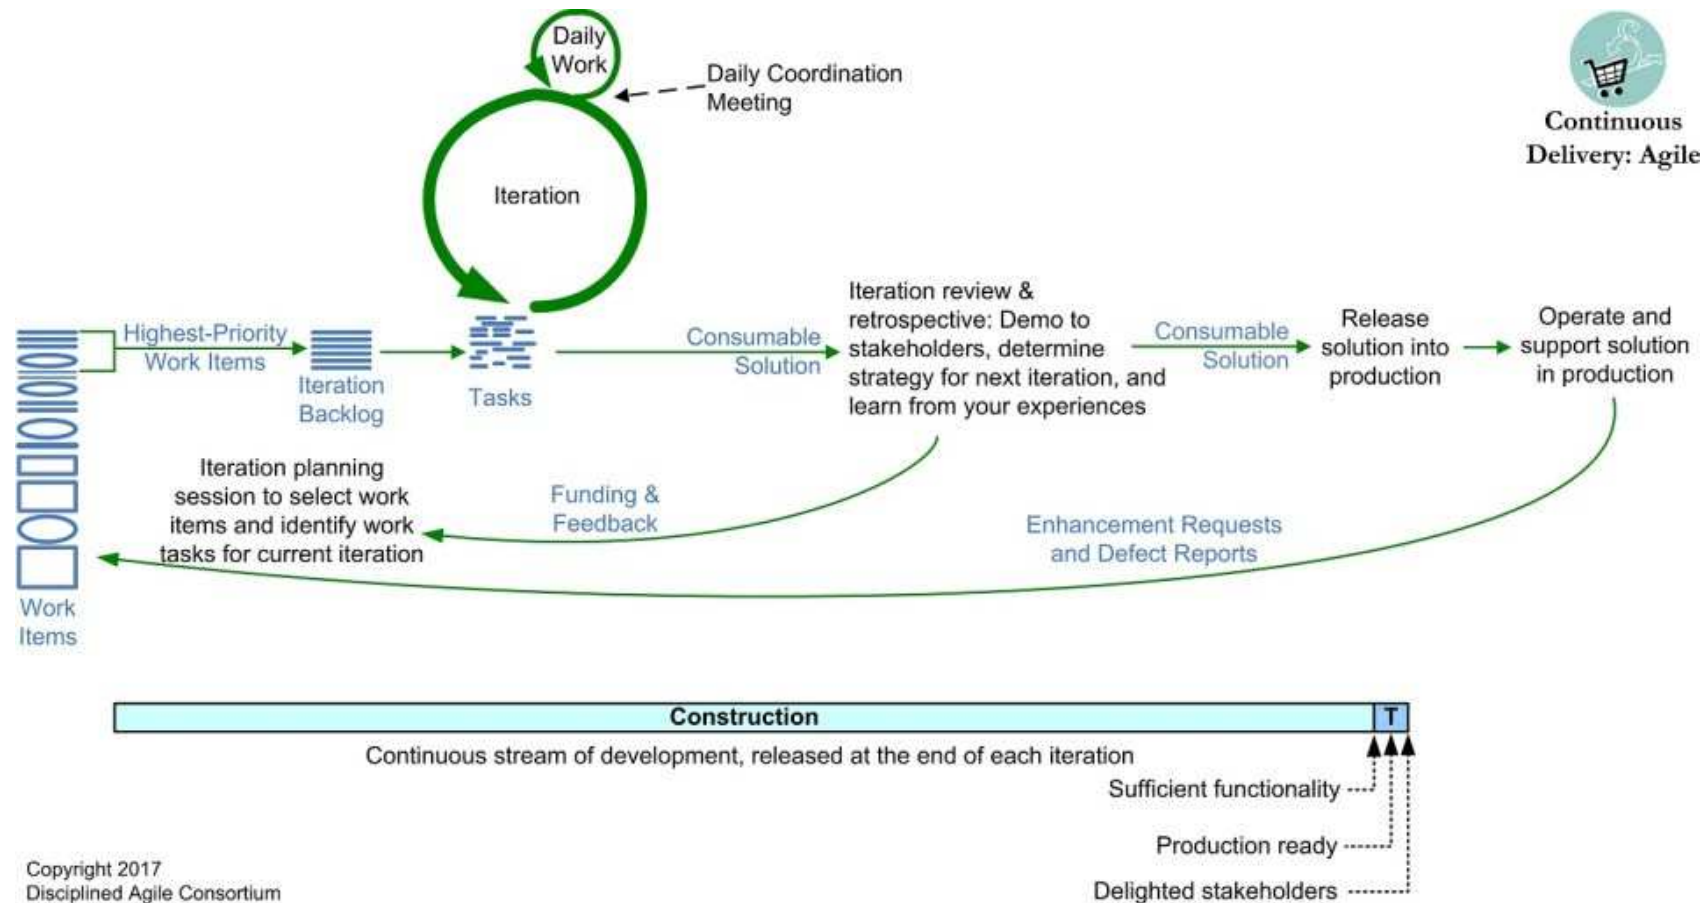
Daily Work

Daily Coordination Meeting

Iteration

Continuous Delivery: Agile

Highest-Priority Work Items

Iteration Backlog

Tasks

Consumable Solution

Iteration review & retrospective: Demo to stakeholders, determine strategy for next iteration, and learn from your experiences

Consumable Solution

Release solution into production

Operate and support solution in production

Iteration planning session to select work items and identify work tasks for current iteration

Funding & Feedback

Enhancement Requests and Defect Reports

Work Items

Construction

T

Continuous stream of development, released at the end of each iteration

Sufficient functionality

Production ready

Delighted stakeholders

Copyright 2017
Disciplined Agile Consortium